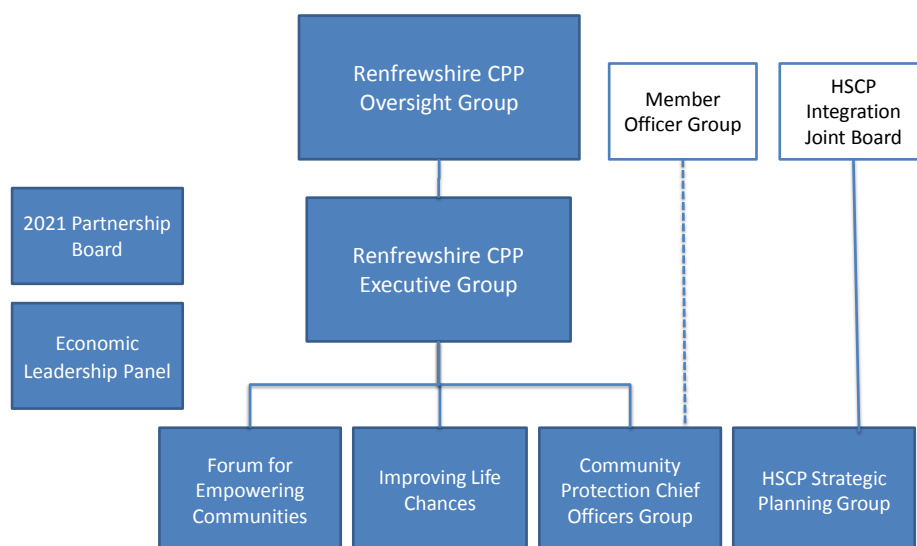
Renfrewshire CPP Oversight Group

Member Officer Group

HSCP Integration Joint Board

2021 Partnership Board

Renfrewshire CPP Executive Group

Economic Leadership Panel

Forum for Empowering Communities

Improving Life Chances

Community Protection Chief Officers Group

HSCP Strategic Planning Group